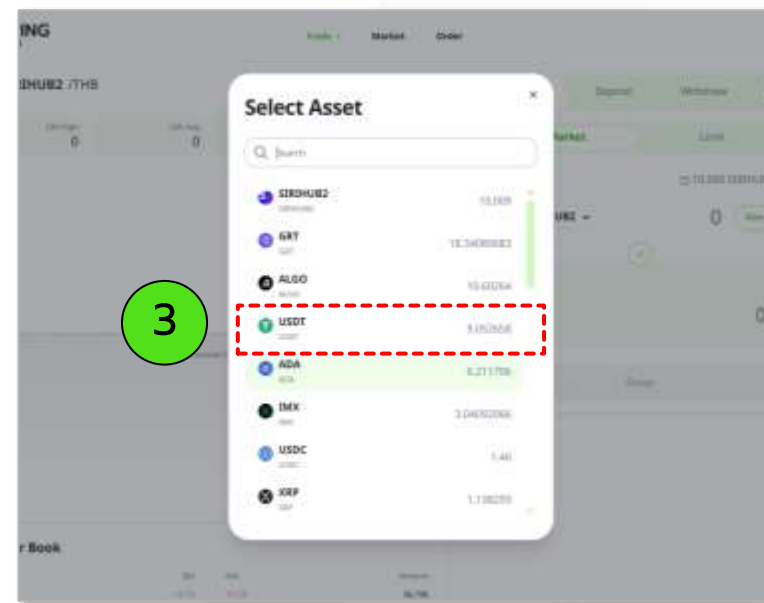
ING

Trade Market Order

SIRHUB2 /THB

0 0

Deposit Withdraw

Market Limit

0

Select Asset

×

Search

SIRIHUB2 10.009

GRT 18.34080083

ALGO 10.63264

3

USDT 9.053658

ADA 6.211706

IMX 3.04092066

USDC 1.40

XRP 1.138259

r Book